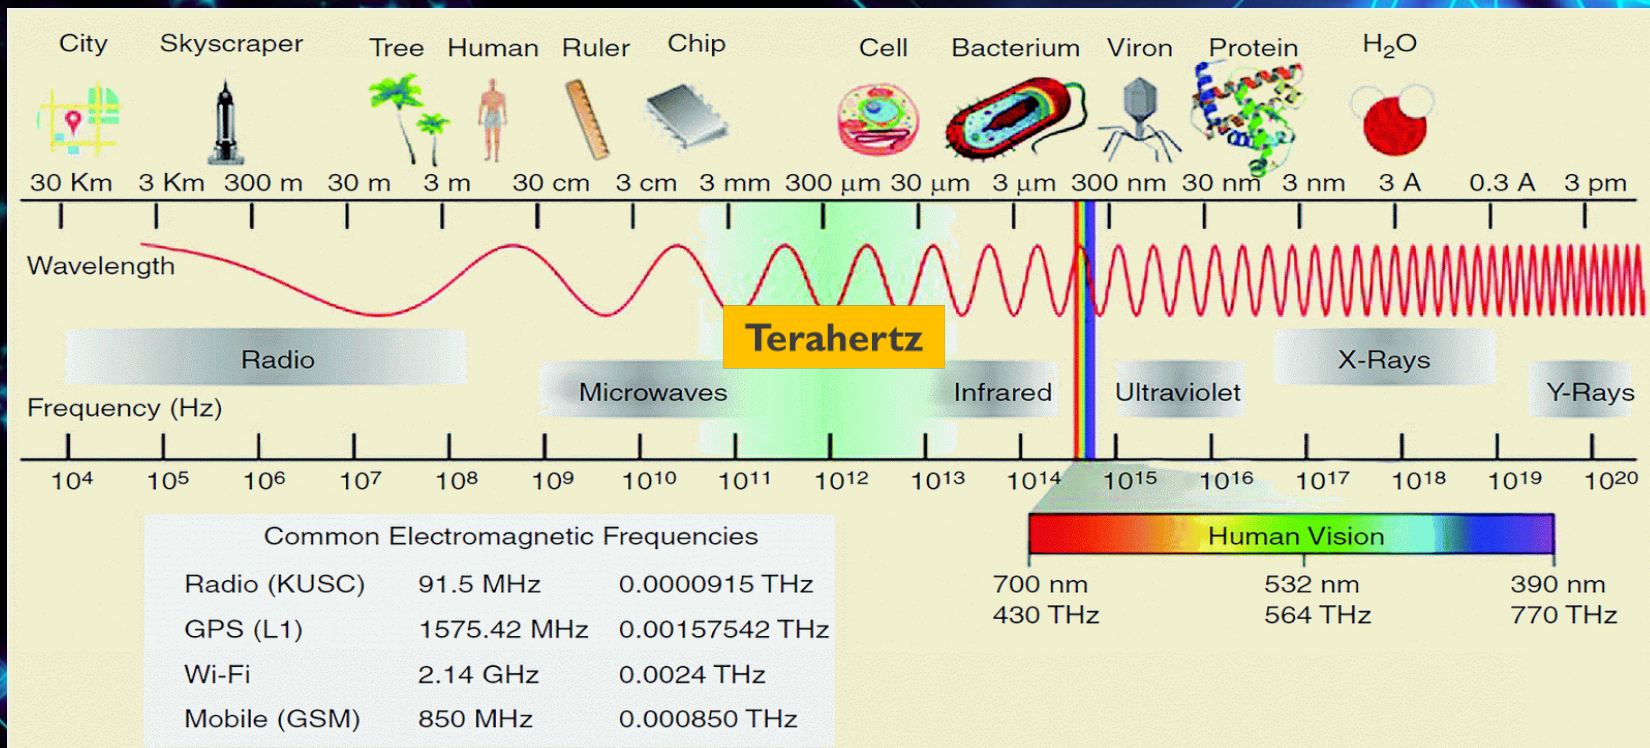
City Skyscraper Tree Human Ruler Chip Cell Bacterium Viron Protein $H_2O$

30 Km 3 Km 300 m 30 m 3 m 30 cm 3 cm 3 mm 300 µm 30 µm 3 µm 300 nm 30 nm 3 nm 3 A 0.3 A 3 pm

Wavelength

Terahertz

Radio

X-Rays

Microwaves

Infrared

Ultraviolet

Y-Rays

Frequency (Hz)

$10^4$ $10^5$ $10^6$ $10^7$ $10^8$ $10^9$ $10^{10}$ $10^{11}$ $10^{12}$ $10^{13}$ $10^{14}$ $10^{15}$ $10^{16}$ $10^{17}$ $10^{18}$ $10^{19}$ $10^{20}$

Common Electromagnetic Frequencies

| | | |
|---|---|---|
| Radio (KUSC) | 91.5 MHz | 0.0000915 THz |
| GPS (L1) | 1575.42 MHz | 0.00157542 THz |
| Wi-Fi | 2.14 GHz | 0.0024 THz |
| Mobile (GSM) | 850 MHz | 0.000850 THz |

Human Vision

700 nm
430 THz

532 nm
564 THz

390 nm
770 THz